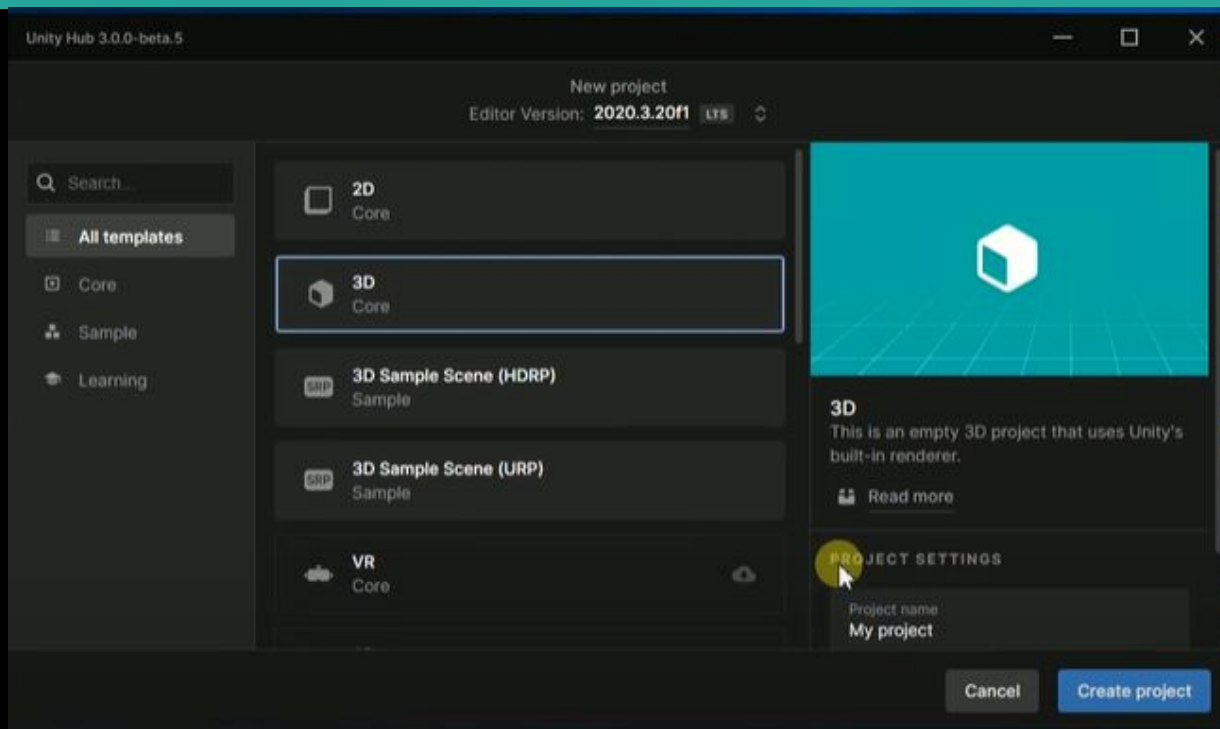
Unity Hub 3.0.0-beta.5

New project
Editor Version: 2020.3.20f1 LTS

Search...
All templates
Core
Sample
Learning

2D
Core

3D
Core

SRP
3D Sample Scene (HDRP)
Sample

SRP
3D Sample Scene (URP)
Sample

VR
Core

3D
This is an empty 3D project that uses Unity's built-in renderer.
Read more

PROJECT SETTINGS
Project name
My project

Cancel
Create project